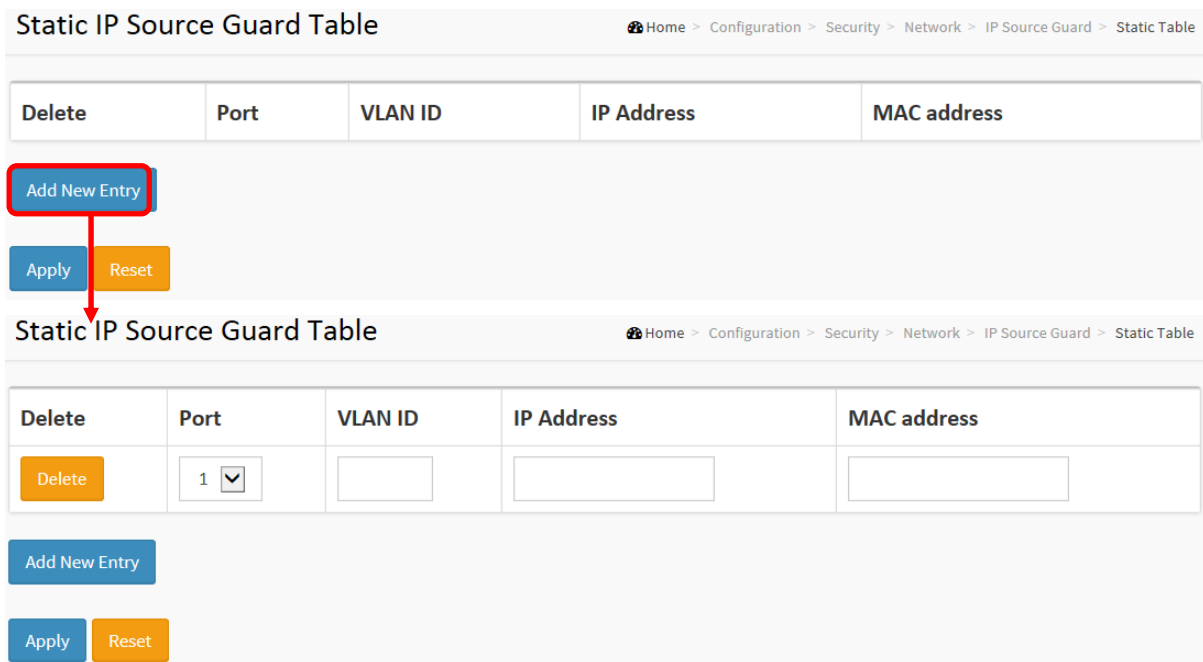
Static IP Source Guard Table

Home > Configuration > Security > Network > IP Source Guard > Static Table

| Delete | Port | VLAN ID | IP Address | MAC address |
|---|---|---|---|---|

Add New Entry

Apply Reset

Static IP Source Guard Table

Home > Configuration > Security > Network > IP Source Guard > Static Table

| Delete | Port | VLAN ID | IP Address | MAC address |
|---|---|---|---|---|
| Delete | 1 | | | |

Add New Entry

Apply Reset